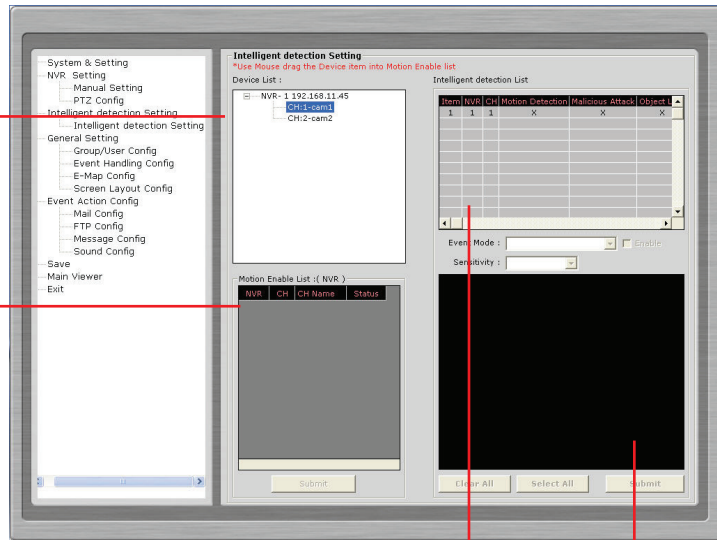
System & Setting
NVR Setting
Manual Setting
PTZ Config
Intelligent detection Setting
Intelligent detection Setting
General Setting
Group/User Config
Event Handling Config
E-Map Config
Screen Layout Config
Event Action Config
Mail Config
FTP Config
Message Config
Sound Config
Save
Main Viewer
Exit

Intelligent detection Setting
*Use Mouse drag the Device item into Motion Enable list
Device List :
NVR- 1 192.168.11.45
CH:1-cam1
CH:2-cam2

Motion Enable List :( NVR )

| NVR | CH | CH Name | Status |
|---|---|---|---|

Submit

Intelligent detection List

| Item | NVR | CH | Motion Detection | Malicious Attack | Object L |
|---|---|---|---|---|---|
| 1 | 1 | 1 | X | X | X |

Event Mode :
Enable
Sensitivity :

Clear All
Select All
Submit